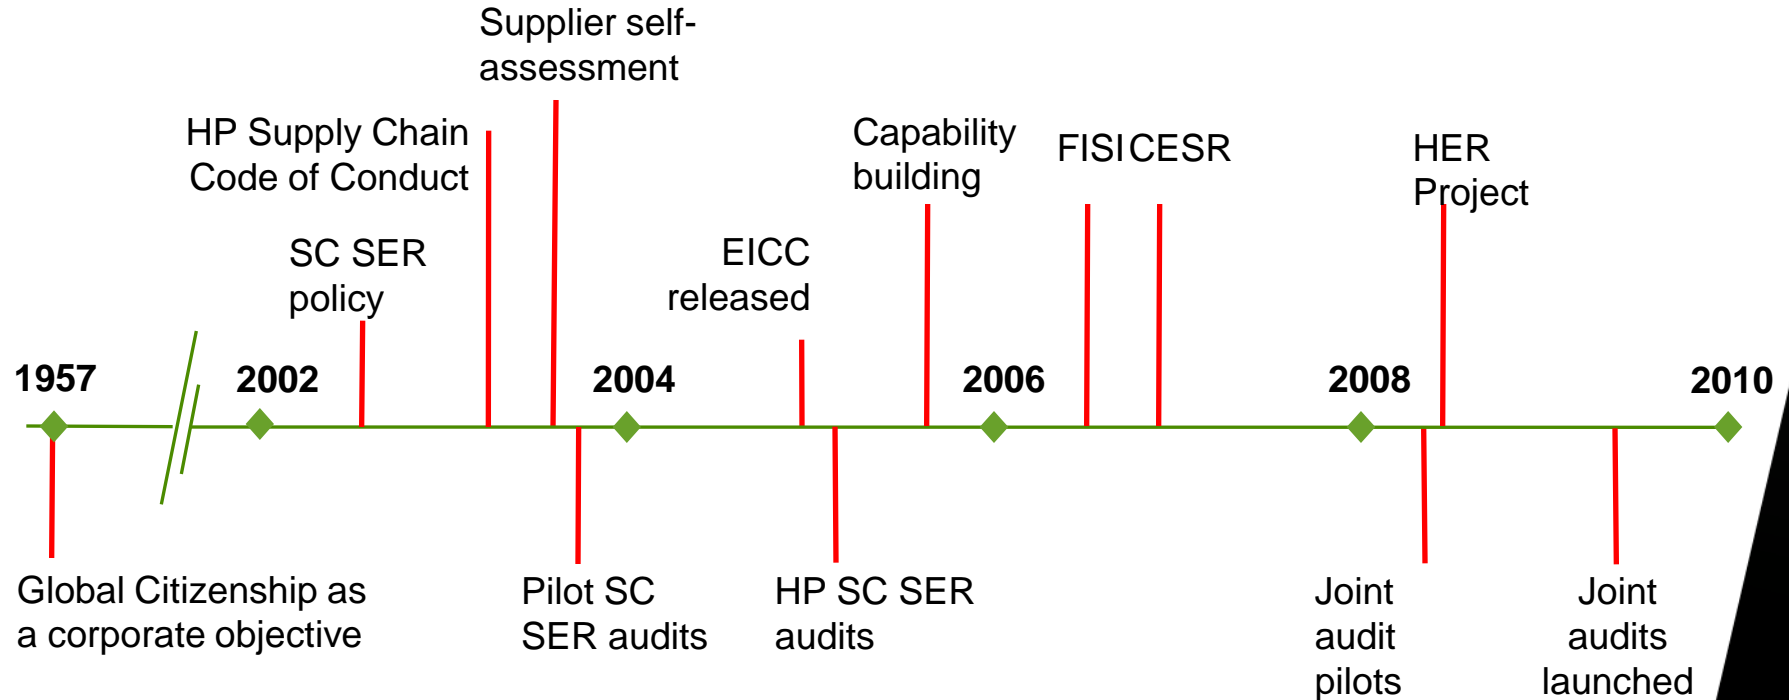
Supplier self-assessment

HP Supply Chain Code of Conduct

Capability building

FISI CESR

HER Project

SC SER policy

EICC released

1957

2002

2004

2006

2008

2010

Global Citizenship as a corporate objective

Pilot SC SER audits

HP SC SER audits

Joint audit pilots

Joint audits launched